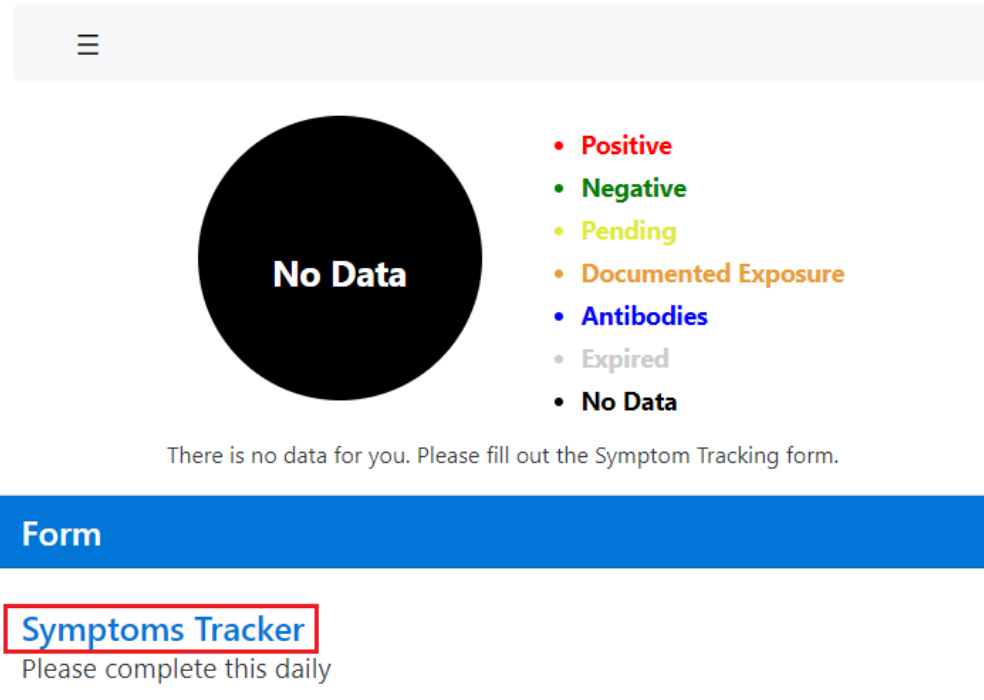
☰

No Data

- Positive
- Negative
- Pending
- Documented Exposure
- Antibodies
- Expired
- No Data

There is no data for you. Please fill out the Symptom Tracking form.

Form

Symptoms Tracker
Please complete this daily